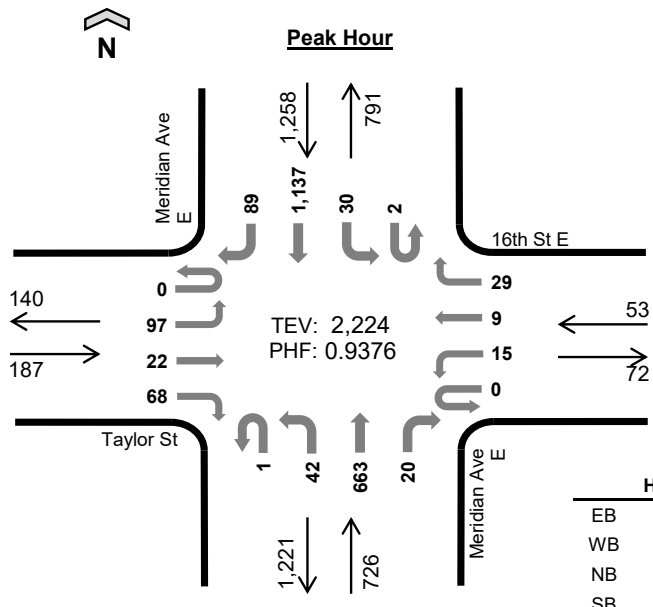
N

Peak Hour

Meridian Ave E

1,258

791

89

1,137

30

2

16th St E

0

29

140

97

TEV: 2,224

9

53

187

22

PHF: 0.9376

15

72

68

0

Taylor St

1

42

663

20

Meridian Ave E

H

EB

WB

NB

SB

1,221

726